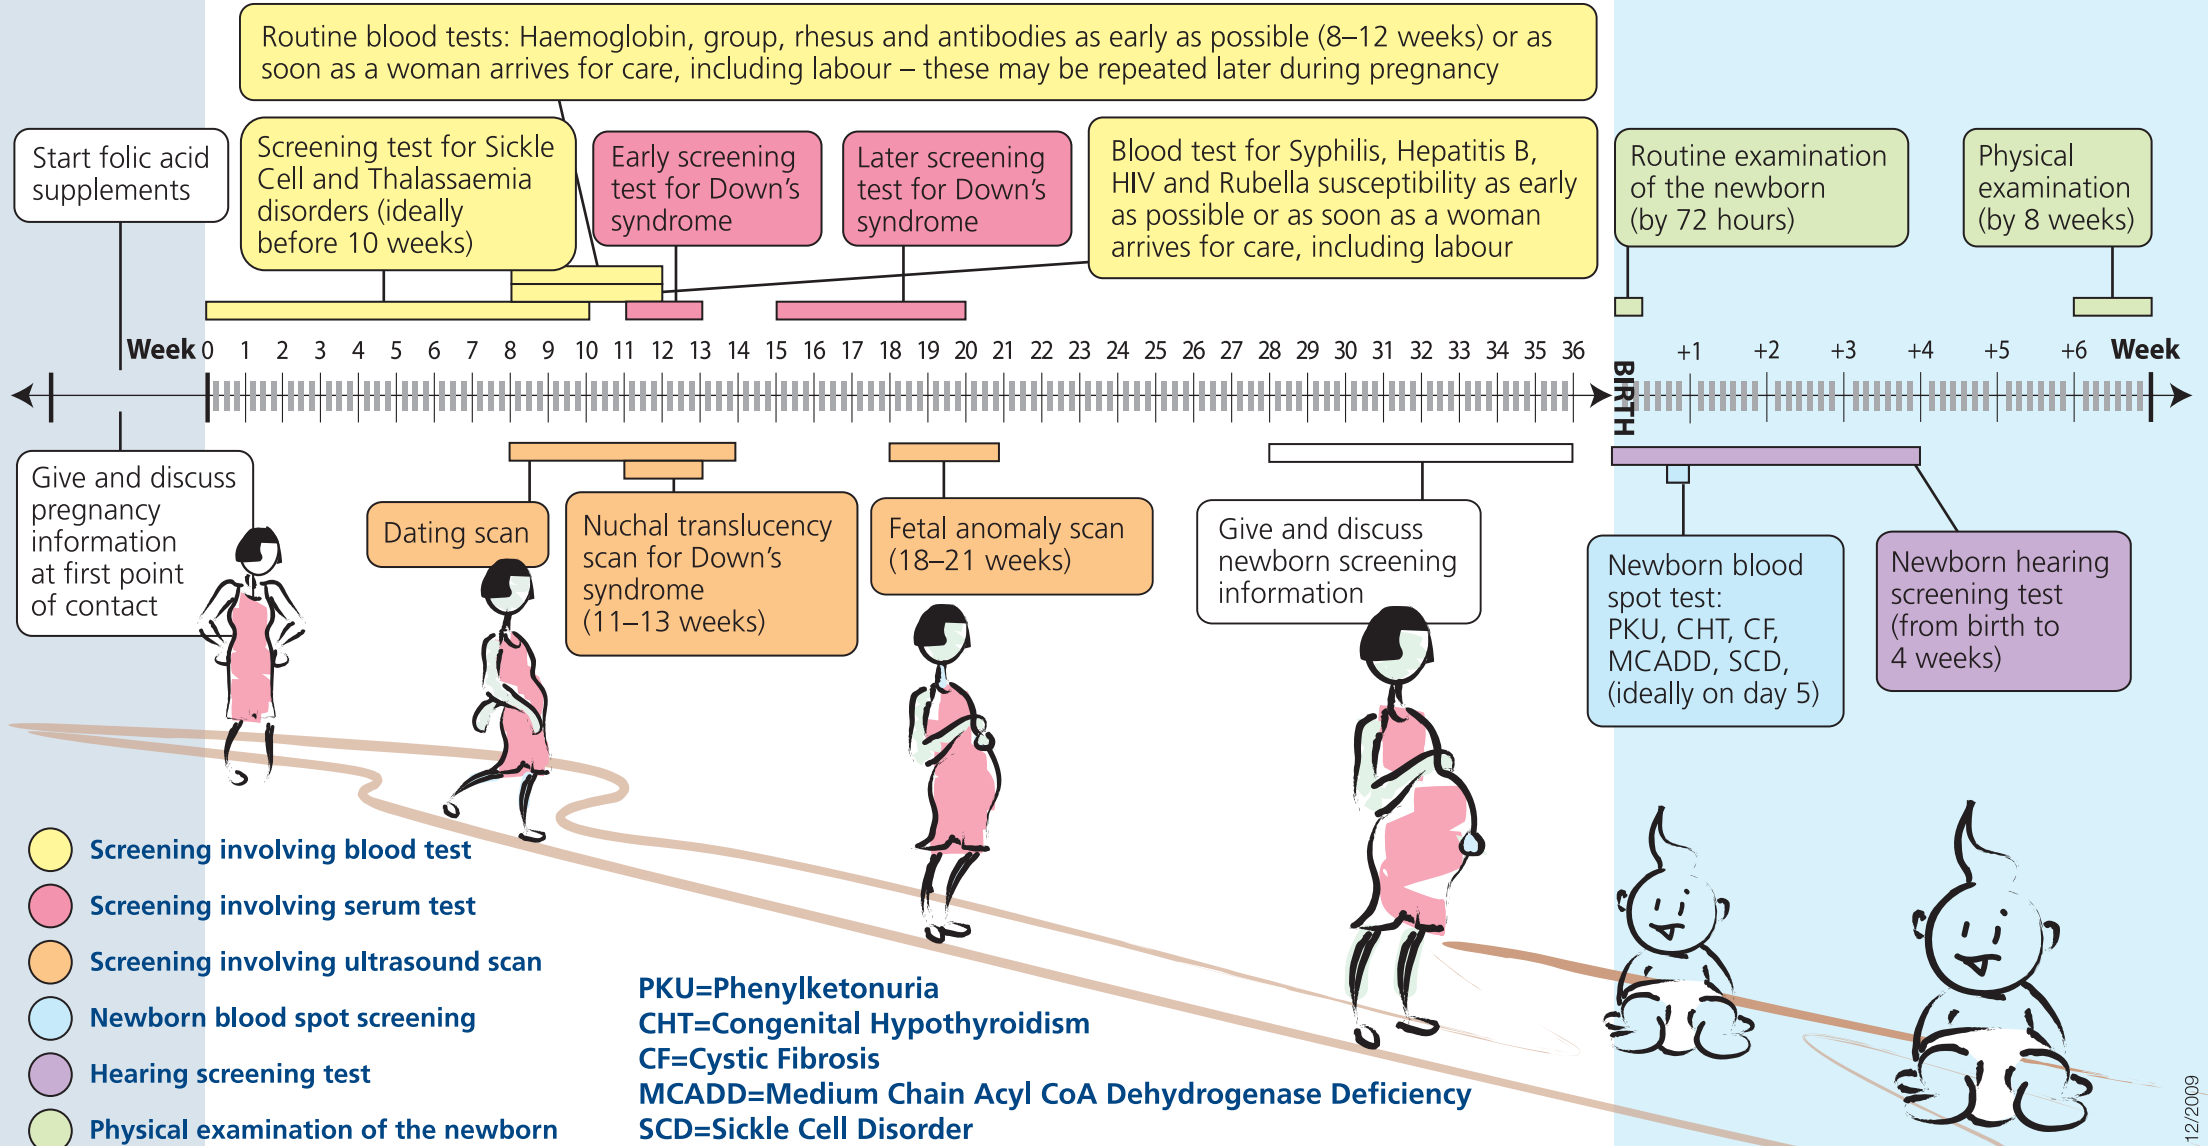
Routine blood tests: Haemoglobin, group, rhesus and antibodies as early as possible (8–12 weeks) or as soon as a woman arrives for care, including labour – these may be repeated later during pregnancy

Start folic acid supplements

Screening test for Sickle Cell and Thalassaemia disorders (ideally before 10 weeks)

Early screening test for Down's syndrome

Later screening test for Down's syndrome

Blood test for Syphilis, Hepatitis B, HIV and Rubella susceptibility as early as possible or as soon as a woman arrives for care, including labour

Routine examination of the newborn (by 72 hours)

Physical examination (by 8 weeks)

Week 0 1 2 3 4 5 6 7 8 9 10 11 12 13 14 15 16 17 18 19 20 21 22 23 24 25 26 27 28 29 30 31 32 33 34 35 36

BIRTH

+1 +2 +3 +4 +5 +6 Week

Give and discuss pregnancy information at first point of contact

Dating scan

Nuchal translucency scan for Down's syndrome (11–13 weeks)

Fetal anomaly scan (18–21 weeks)

Give and discuss newborn screening information

Newborn blood spot test: PKU, CHT, CF, MCADD, SCD, (ideally on day 5)

Newborn hearing screening test (from birth to 4 weeks)

Screening involving blood test
Screening involving serum test
Screening involving ultrasound scan
Newborn blood spot screening
Hearing screening test
Physical examination of the newborn

PKU=Phenylketonuria
CHT=Congenital Hypothyroidism
CF=Cystic Fibrosis
MCADD=Medium Chain Acyl CoA Dehydrogenase Deficiency
SCD=Sickle Cell Disorder

12/2009